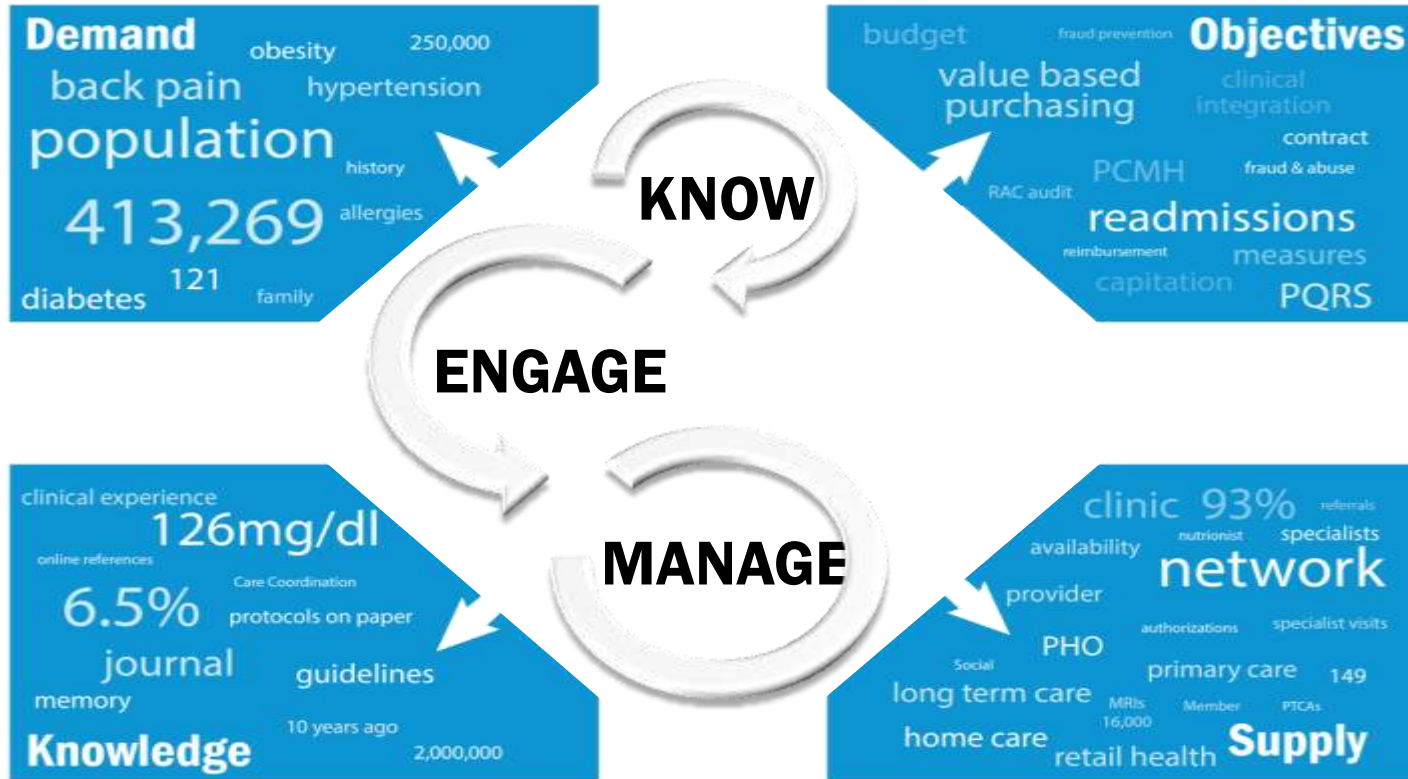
Demand obesity 250,000
back pain hypertension
population history
413,269 allergies
diabetes 121 family

budget fraud prevention Objectives
value based purchasing clinical integration
contract
PCMH fraud & abuse
RAC audit
readmissions
reimbursement measures
capitation PQRS

KNOW

ENGAGE

MANAGE

clinical experience
126mg/dl
online references
Care Coordination
6.5% protocols on paper
journal
guidelines
memory
10 years ago
Knowledge 2,000,000

clinic 93% referrals
availability nutrionist specialists
network
provider
authorizations specialist visits
PHO
Social
primary care 149
long term care MRIs Member PTCAs
16,000
home care
retail health Supply